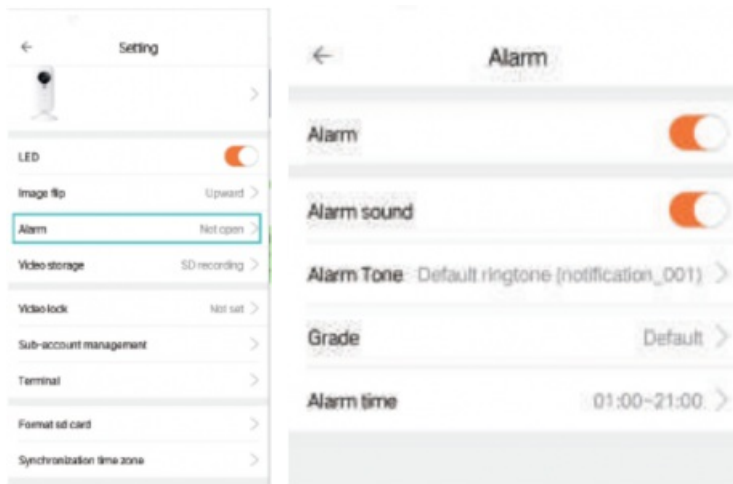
Setting

LED

Image flip Upward

Alarm Not open

Video storage SD recording

Video lock Not set

Sub-account management

Terminal

Format sd card

Synchronization time zone

Alarm

Alarm

Alarm sound

Alarm Tone Default ringtone (notification_001)

Grade Default

Alarm time 01:00~21:00